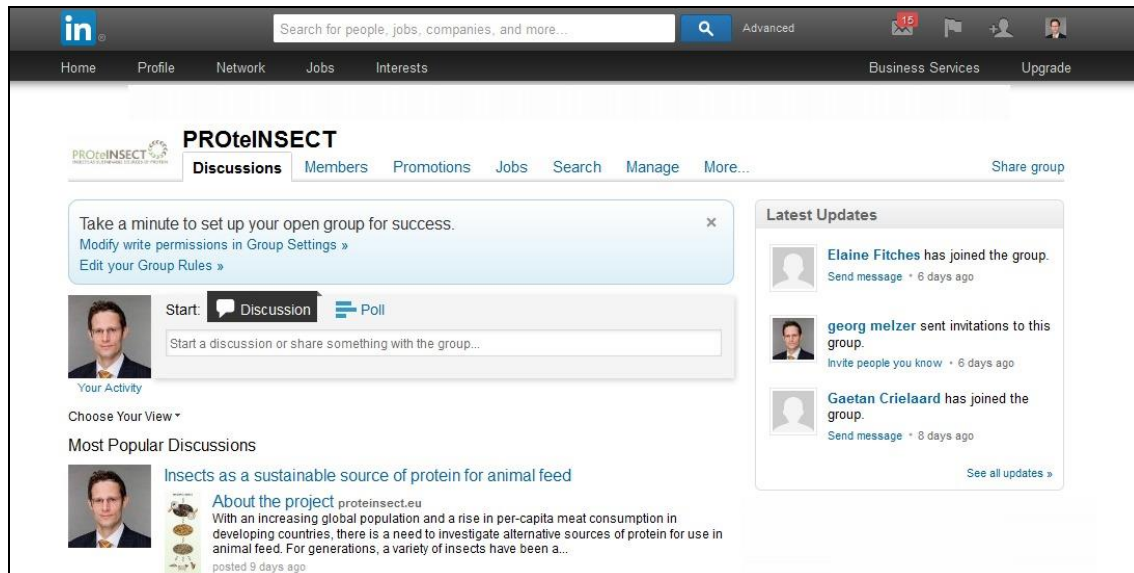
in

Search for people, jobs, companies, and more...

Advanced

15

Home Profile Network Jobs Interests

Business Services Upgrade

PROteINSECT

PROteINSECT

Discussions Members Promotions Jobs Search Manage More...

Share group

Take a minute to set up your open group for success.
Modify write permissions in Group Settings »
Edit your Group Rules »

×

Start: Discussion Poll

Start a discussion or share something with the group...

Your Activity

Choose Your View

Most Popular Discussions

Insects as a sustainable source of protein for animal feed

About the project proteinsect.eu
With an increasing global population and a rise in per-capita meat consumption in developing countries, there is a need to investigate alternative sources of protein for use in animal feed. For generations, a variety of insects have been a...
posted 9 days ago

Latest Updates

Elaine Fitches has joined the group.
Send message • 6 days ago

georg melzer sent invitations to this group.
Invite people you know • 6 days ago

Gaetan Crielaard has joined the group.
Send message • 8 days ago

See all updates »